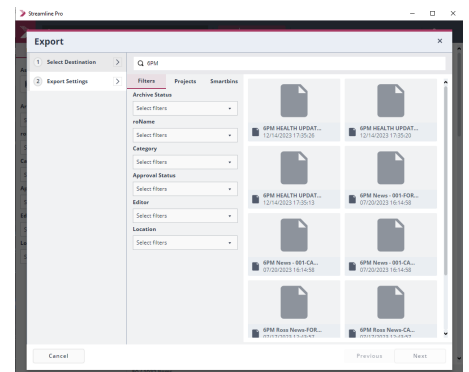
Streamline Pro

Export

1 Select Destination
2 Export Settings

6PM

Filters
Projects
Smartbins

Archive Status
Select filters
roName
Select filters
Category
Select filters
Approval Status
Select filters
Editor
Select filters
Location
Select filters

6PM HEALTH UPDAT...
12/14/2023 17:35:26

6PM HEALTH UPDAT...
12/14/2023 17:35:20

6PM HEALTH UPDAT...
12/14/2023 17:35:13

6PM News - 001-FOR...
07/20/2023 16:14:58

6PM News - 001-CA...
07/20/2023 16:14:58

6PM News - 001-CA...
07/20/2023 16:14:58

6PM Ross News-FOR...
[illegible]

6PM Ross News-CA...
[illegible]

Cancel
Previous
Next